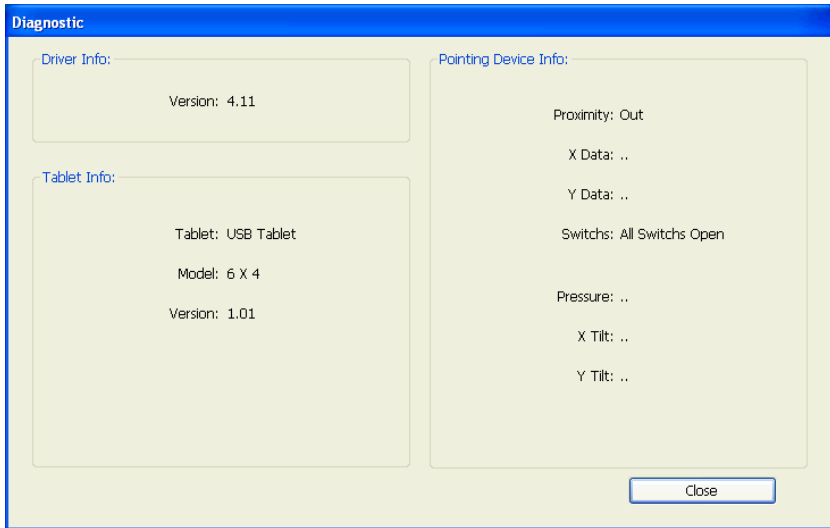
Diagnostic

Driver Info:

Version: 4.11

Tablet Info:

Tablet: USB Tablet

Model: 6 X 4

Version: 1.01

Pointing Device Info:

Proximity: Out

X Data: ..

Y Data: ..

Switchs: All Switchs Open

Pressure: ..

X Tilt: ..

Y Tilt: ..

Close